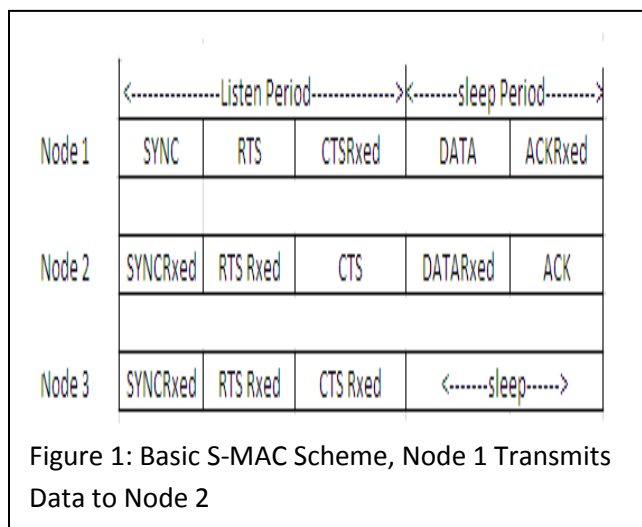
| | <----------------Listen Period----------------> | | | <---------sleep Period---------> | |
|---|---|---|---|---|---|
| Node 1 | SYNC | RTS | CTSRxed | DATA | ACKRxed |
| | | | | | |
| Node 2 | SYNCRxed | RTS Rxed | CTS | DATARxed | ACK |
| | | | | | |
| Node 3 | SYNCRxed | RTS Rxed | CTS Rxed | <-------sleep------> | |

Figure 1: Basic S-MAC Scheme, Node 1 Transmits Data to Node 2